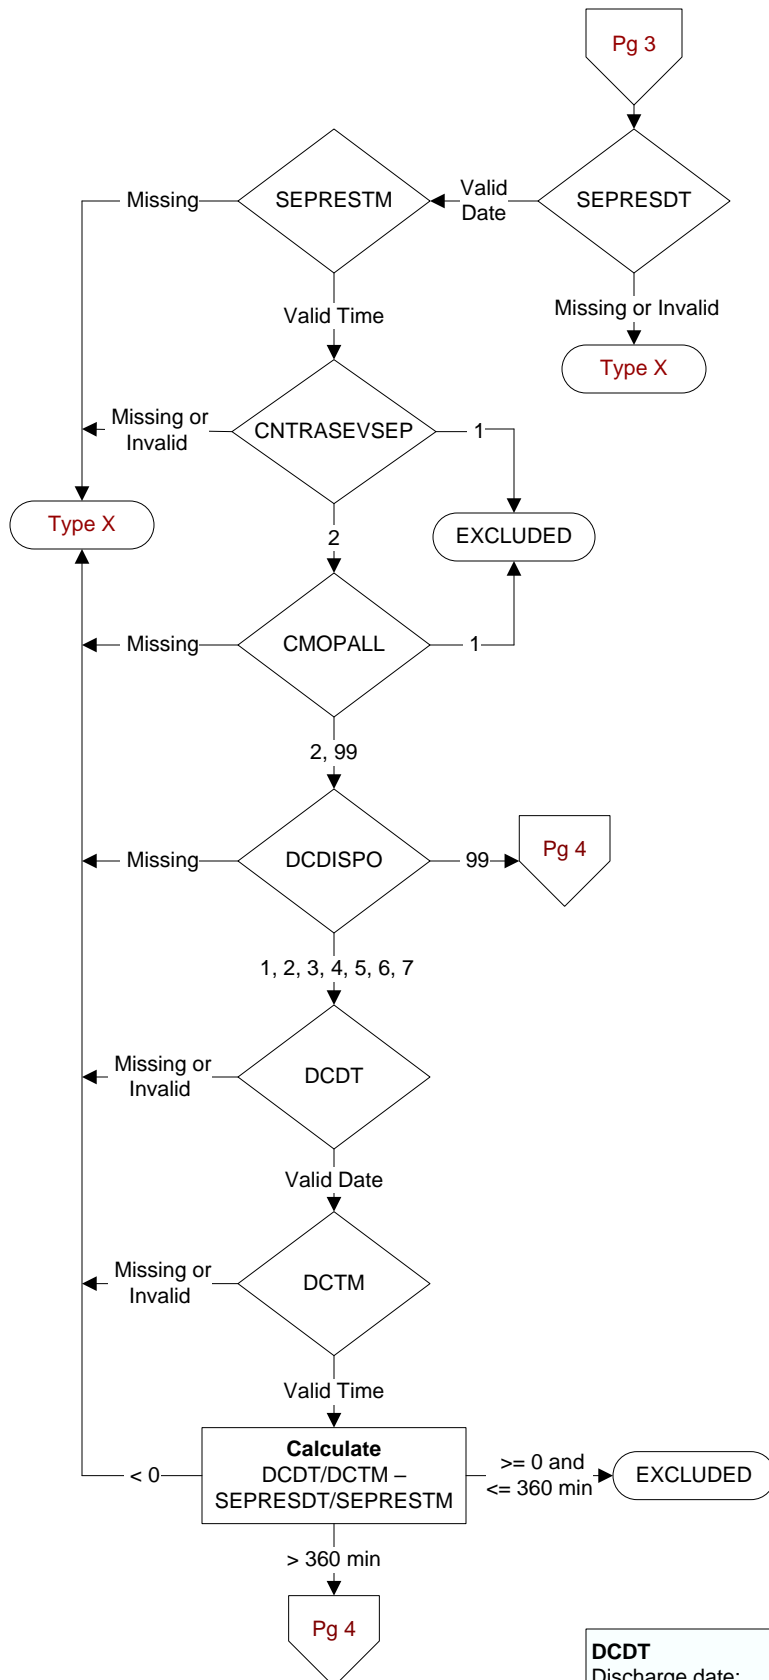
Pg 3

SEPRESDT

Valid Date

SEPRESTM

Missing

Missing or Invalid

Type X

Valid Time

CNTRASEVSEP

Missing or Invalid

1

Type X

EXCLUDED

2

CMOPALL

Missing

1

2, 99

DCDISPO

Missing

99

Pg 4

1, 2, 3, 4, 5, 6, 7

DCDT

Missing or Invalid

Valid Date

DCTM

Missing or Invalid

Valid Time

**Calculate** DCDT/DCTM – SEPRESDT/SEPRESTM

< 0

>= 0 and <= 360 min

EXCLUDED

> 360 min

Pg 4

**DCDT**
Discharge date: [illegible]